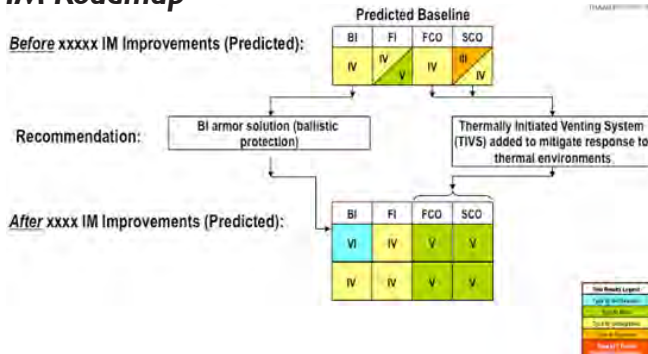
IM Roadmap

Predicted Baseline

Before xxxxx IM Improvements (Predicted):

| BI | FI | FCO | SCO |
|---|---|---|---|
| IV | IV / V | IV | III / IV |

Recommendation:

BI armor solution (ballistic protection)

Thermally Initiated Venting System (TIVS) added to mitigate response to thermal environments.

After xxxx IM Improvements (Predicted):

| BI | FI | FCO | SCO |
|---|---|---|---|
| VI | IV | V | V |
| IV | IV | V | V |

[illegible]